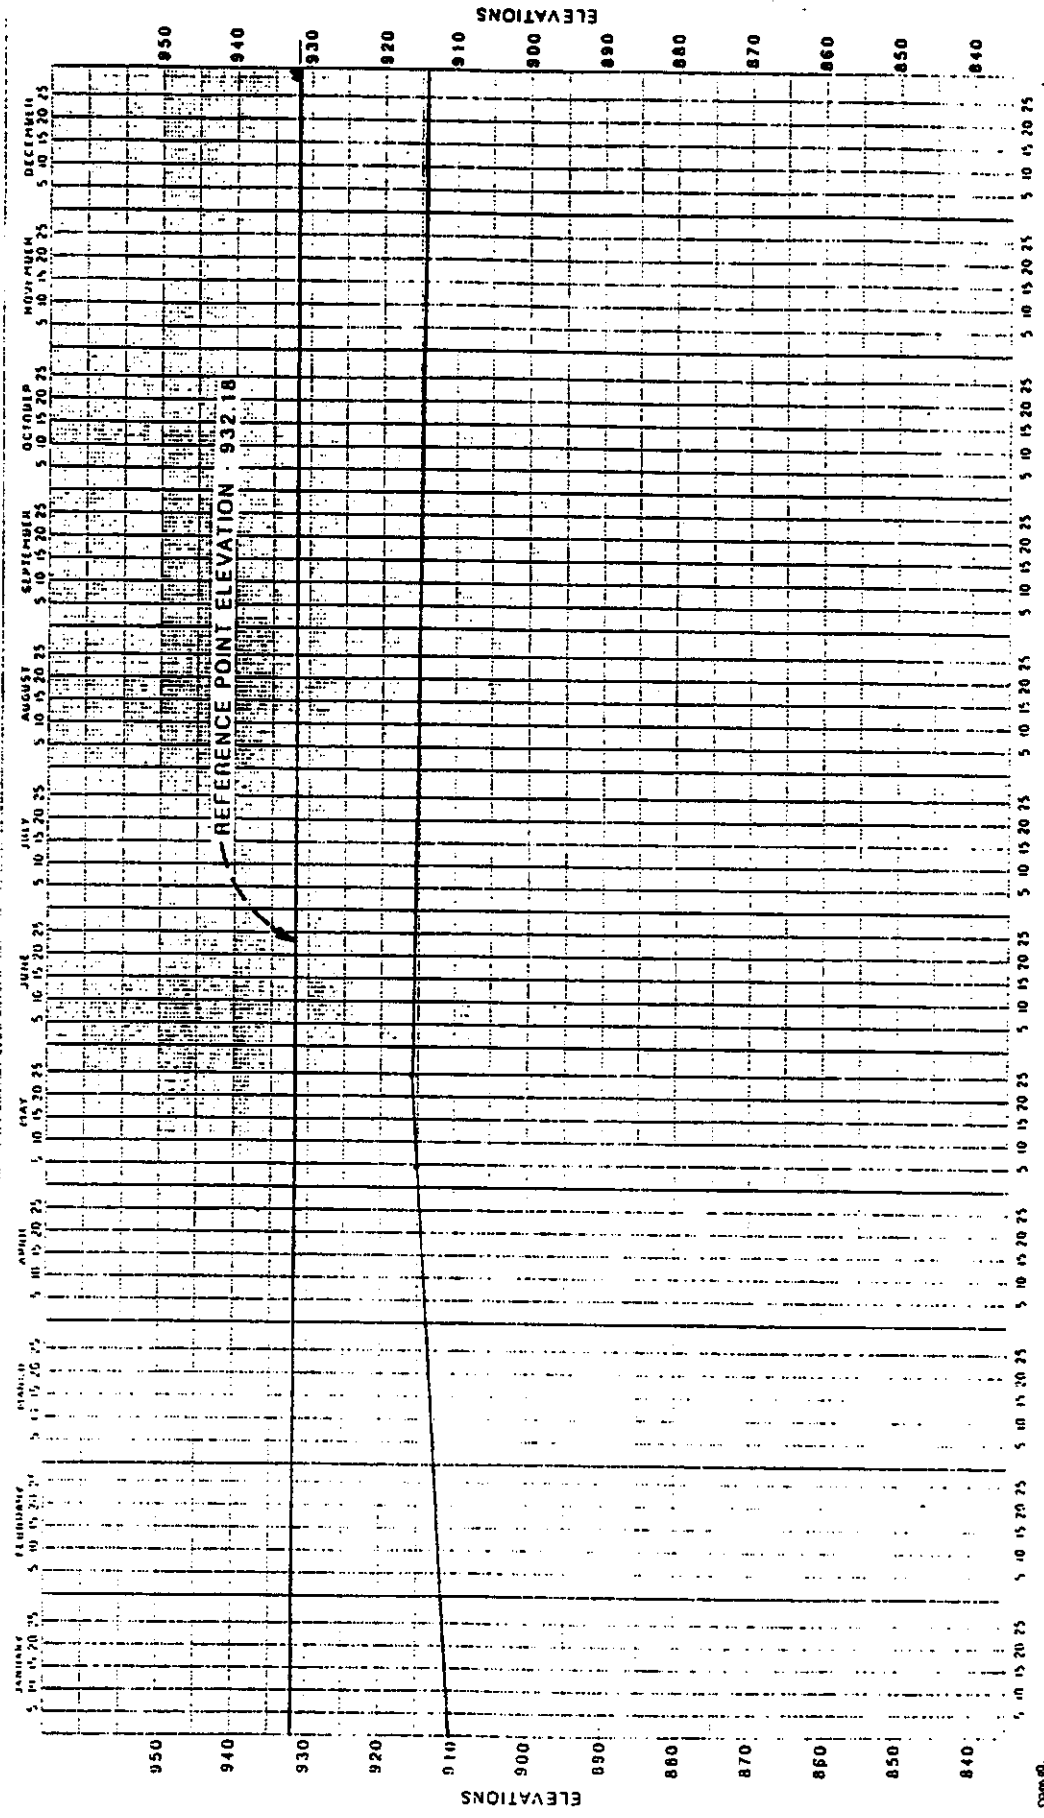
ELEVATIONS

950
940
930
920
910
900
890
880
870
860
850
840

JANUARY
5 10 15 20 25

FEBRUARY
5 10 15 20 25

MARCH
5 10 15 20 25

APRIL
5 10 15 20 25

MAY
5 10 15 20 25

JUNE
5 10 15 20 25

JULY
5 10 15 20 25

AUGUST
5 10 15 20 25

SEPTEMBER
5 10 15 20 25

OCTOBER
5 10 15 20 25

NOVEMBER
5 10 15 20 25

DECEMBER
5 10 15 20 25

REFERENCE POINT ELEVATION - 932.18

5 10 15 20 25 5 10 15 20 25 5 10 15 20 25 5 10 15 20 25 5 10 15 20 25 5 10 15 20 25 5 10 15 20 25 5 10 15 20 25 5 10 15 20 25 5 10 15 20 25 5 10 15 20 25 5 10 15 20 25

950
940
930
920
910
900
890
880
870
860
850
840

ELEVATIONS